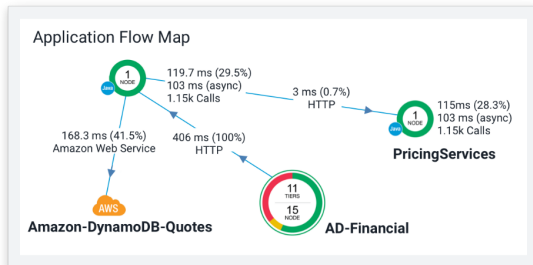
Application Flow Map

1 NODE
Java

119.7 ms (29.5%)
103 ms (async)
1.15k Calls

3 ms (0.7%)
HTTP

1 NODE
Java

115ms (28.3%)
103 ms (async)
1.15k Calls

PricingServices

168.3 ms (41.5%)
Amazon Web Service

406 ms (100%)
HTTP

AWS

11 TIERS
15 NODE

Amazon-DynamoDB-Quotes

AD-Financial